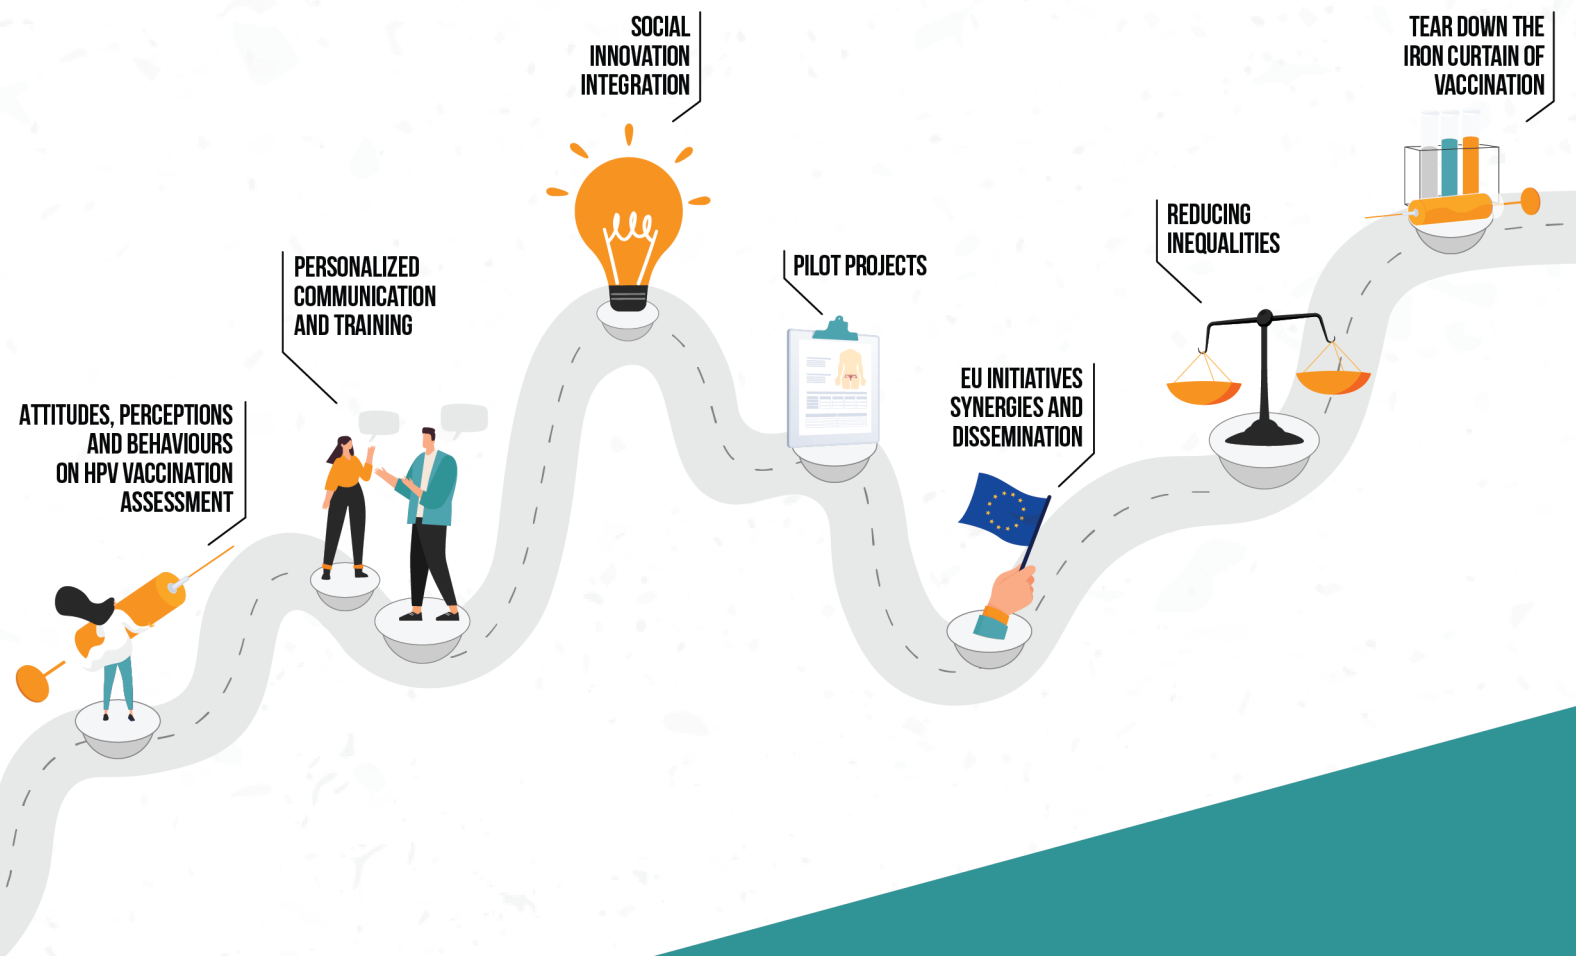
ATTITUDES, PERCEPTIONS AND BEHAVIOURS ON HPV VACCINATION ASSESSMENT

PERSONALIZED COMMUNICATION AND TRAINING

SOCIAL INNOVATION INTEGRATION

PILOT PROJECTS

EU INITIATIVES SYNERGIES AND DISSEMINATION

REDUCING INEQUALITIES

TEAR DOWN THE IRON CURTAIN OF VACCINATION